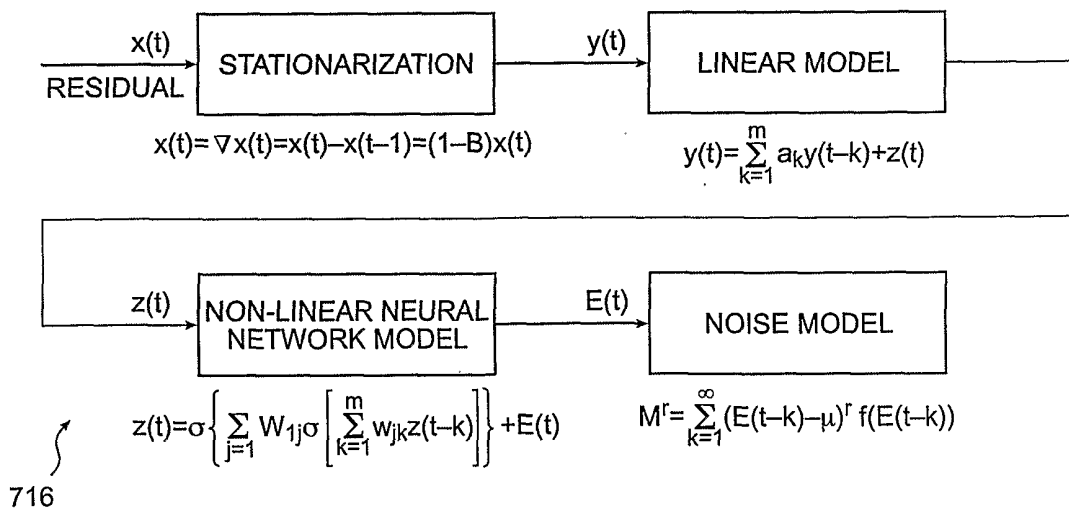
x(t)

RESIDUAL

STATIONARIZATION

$x(t)=\nabla x(t)=x(t)-x(t-1)=(1-B)x(t)$

y(t)

LINEAR MODEL

$y(t)=\sum_{k=1}^{m} a_k y(t-k)+z(t)$

z(t)

NON-LINEAR NEURAL NETWORK MODEL

$z(t)=\sigma\left\{\sum_{j=1} W_{1j}\sigma\left[\sum_{k=1}^{m} w_{jk}z(t-k)\right]\right\}+E(t)$

E(t)

NOISE MODEL

$M^r=\sum_{k=1}^{\infty}(E(t-k)-\mu)^r f(E(t-k))$

716